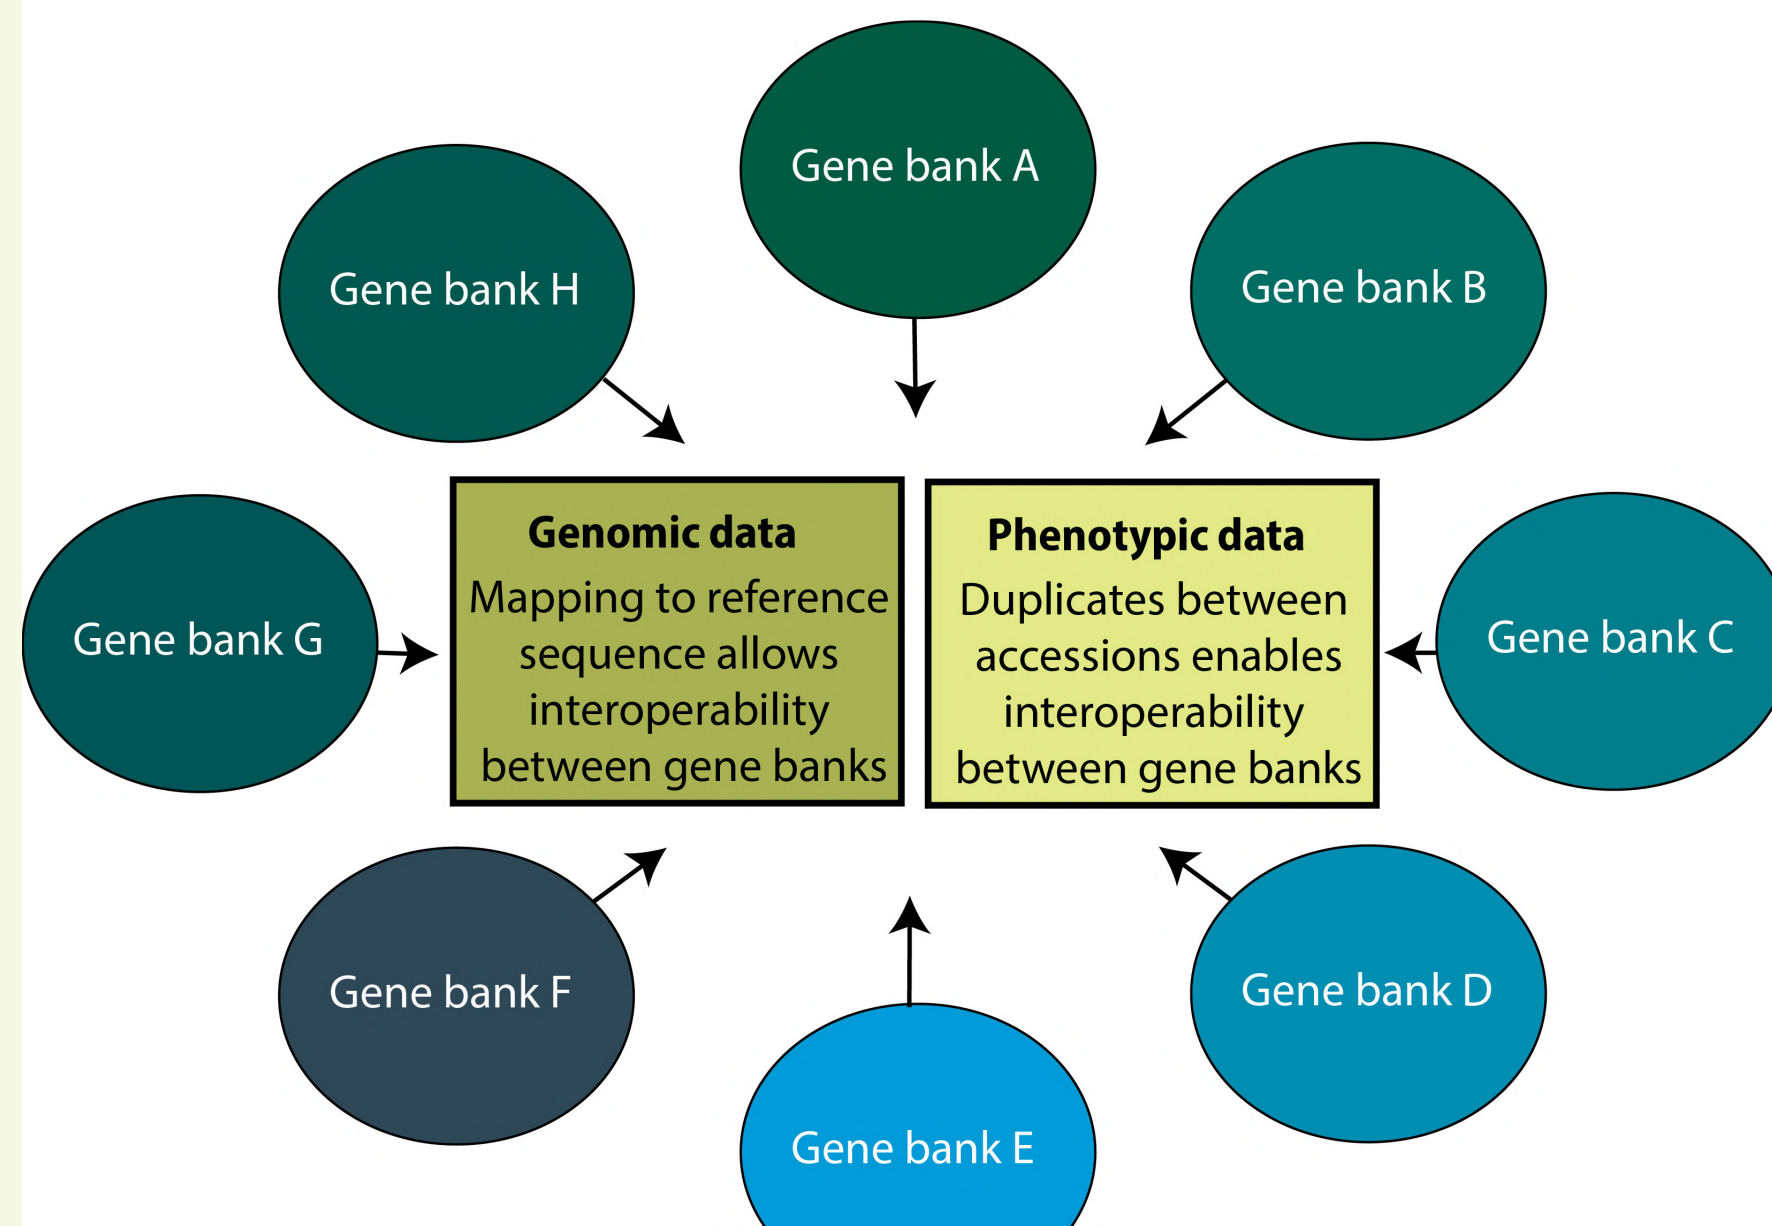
Gene bank A

Gene bank H

Gene bank B

Genomic data
Mapping to reference sequence allows interoperability between gene banks

Phenotypic data
Duplicates between accessions enables interoperability between gene banks

Gene bank G

Gene bank C

Gene bank F

Gene bank D

Gene bank E